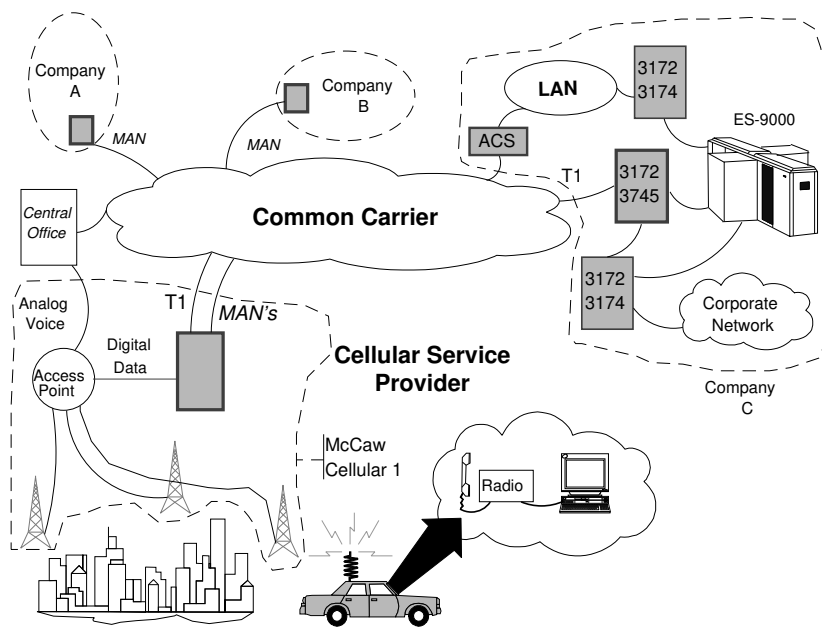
Company A

MAN

Company B

MAN

LAN

3172
3174

ACS

ES-9000

T1

3172
3745

Central Office

Common Carrier

3172
3174

Corporate Network

Analog Voice

T1

MAN's

Digital Data

Access Point

Cellular Service Provider

Company C

McCaw Cellular 1

Radio